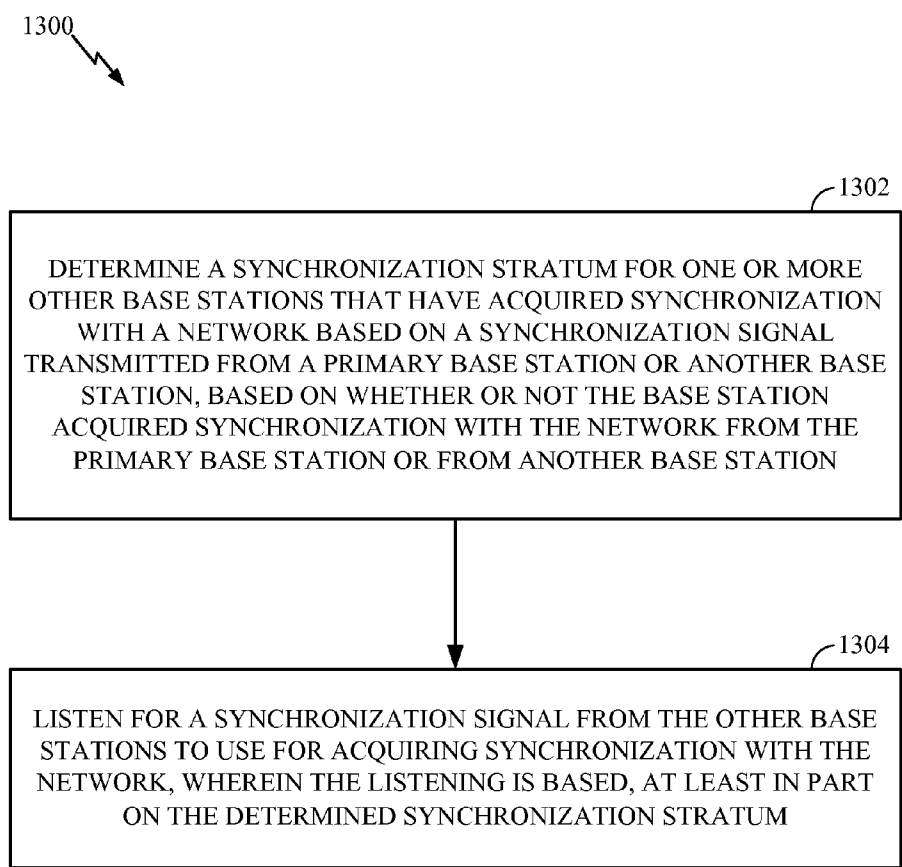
1300

1302

DETERMINE A SYNCHRONIZATION STRATUM FOR ONE OR MORE OTHER BASE STATIONS THAT HAVE ACQUIRED SYNCHRONIZATION WITH A NETWORK BASED ON A SYNCHRONIZATION SIGNAL TRANSMITTED FROM A PRIMARY BASE STATION OR ANOTHER BASE STATION, BASED ON WHETHER OR NOT THE BASE STATION ACQUIRED SYNCHRONIZATION WITH THE NETWORK FROM THE PRIMARY BASE STATION OR FROM ANOTHER BASE STATION

1304

LISTEN FOR A SYNCHRONIZATION SIGNAL FROM THE OTHER BASE STATIONS TO USE FOR ACQUIRING SYNCHRONIZATION WITH THE NETWORK, WHEREIN THE LISTENING IS BASED, AT LEAST IN PART ON THE DETERMINED SYNCHRONIZATION STRATUM